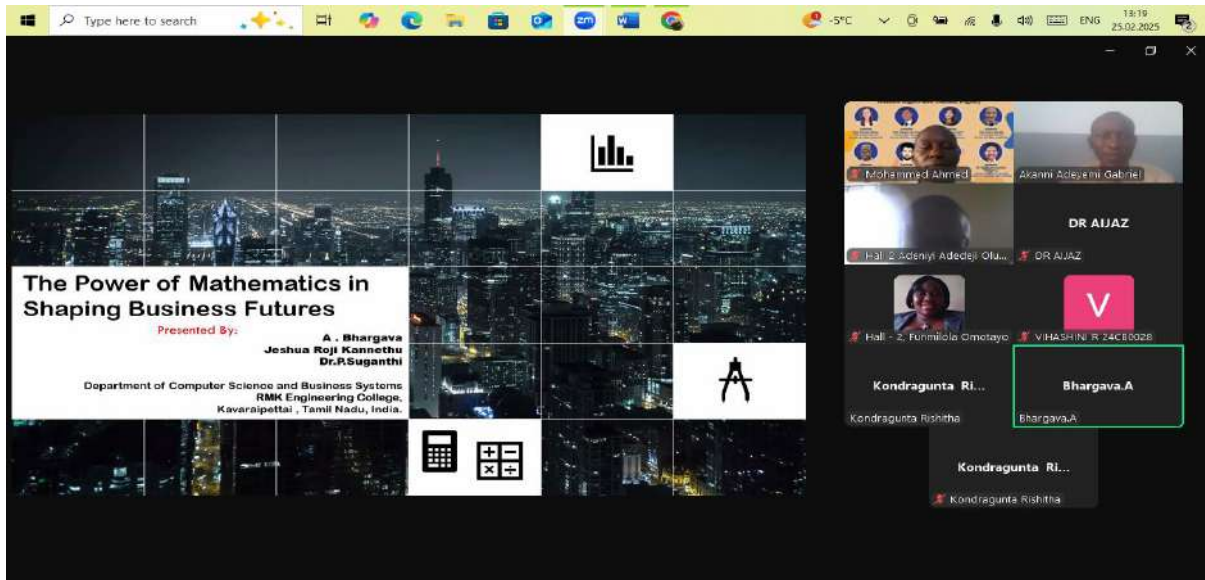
Type here to search

-5°C ENG 13:19 25.02.2025

The Power of Mathematics in Shaping Business Futures

Presented By:

A . Bhargava
Jeshua Roji Kannethu
Dr.P.Suganthi

Department of Computer Science and Business Systems
RMK Engineering College,
Kavaraipettai , Tamil Nadu, India.

Mohammed Ahmed

Akanni Adeyemi Gabriel

Hall 2 Adeniyi Adedeji Olu...

DR AIJAZ

DR AIJAZ

Hall - 2, Funmilola Omotayo

V

VIHASHINI R 24C80028

Kondragunta Ri...

Kondragunta Rishitha

Bhargava.A

Bhargava.A

Kondragunta Ri...

Kondragunta Rishitha